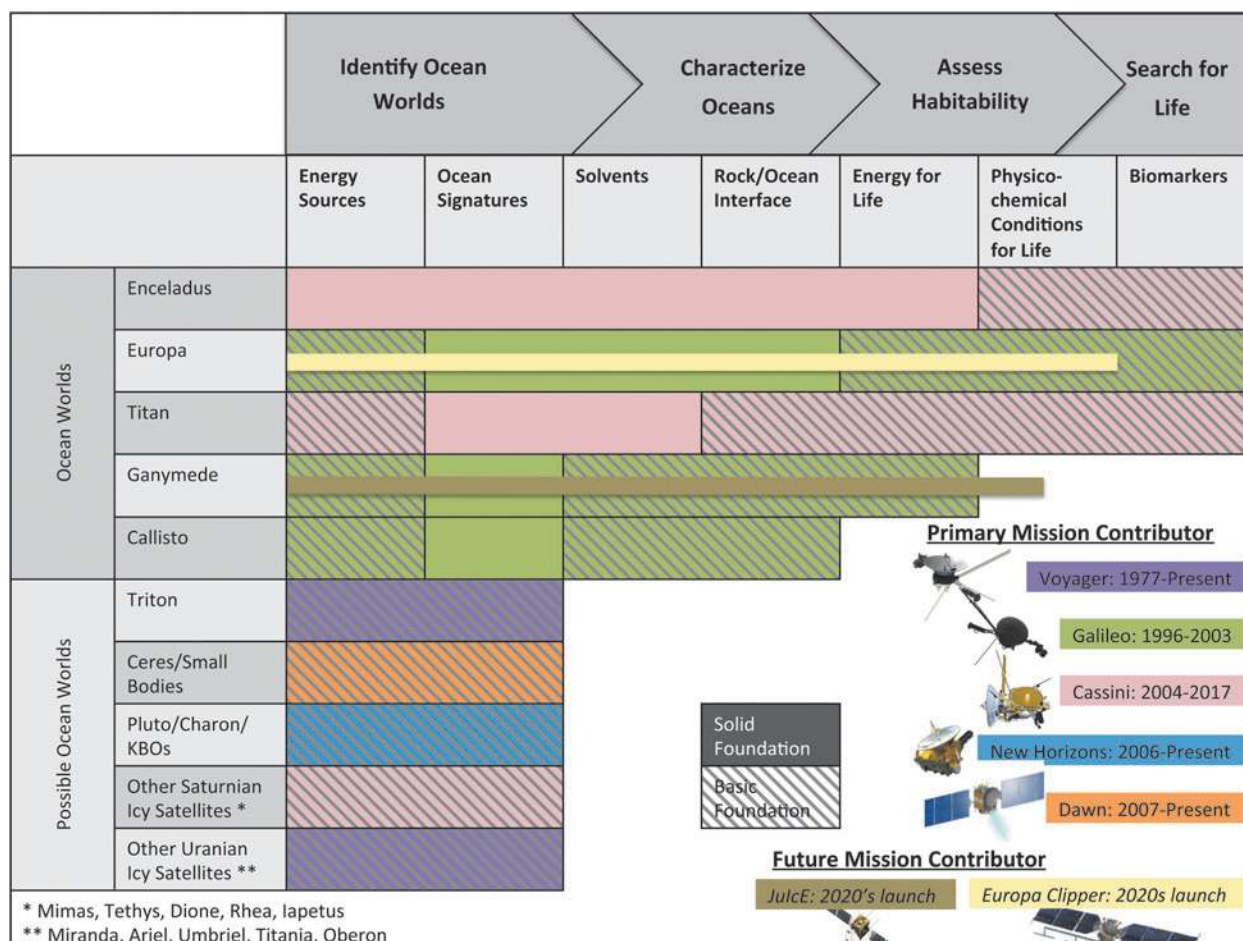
| | | Identify Ocean Worlds | | Characterize Oceans | | Assess Habitability | | Search for Life |
|---|---|---|---|---|---|---|---|---|
| | | Energy Sources | Ocean Signatures | Solvents | Rock/Ocean Interface | Energy for Life | Physico-chemical Conditions for Life | Biomarkers |
| Ocean Worlds | Enceladus | | | | | | | |
| | Europa | | | | | | | |
| | Titan | | | | | | | |
| | Ganymede | | | | | | | |
| | Callisto | | | | | | | |
| Possible Ocean Worlds | Triton | | | | | | | |
| | Ceres/Small Bodies | | | | | | | |
| | Pluto/Charon/KBOs | | | | | | | |
| | Other Saturnian Icy Satellites * | | | | | | | |
| | Other Uranian Icy Satellites ** | | | | | | | |

* Mimas, Tethys, Dione, Rhea, Iapetus
** Miranda, Ariel, Umbriel, Titania, Oberon

Solid Foundation
Basic Foundation

Primary Mission Contributor
Voyager: 1977-Present
Galileo: 1996-2003
Cassini: 2004-2017
New Horizons: 2006-Present
Dawn: 2007-Present

Future Mission Contributor
JuIcE: 2020's launch
Europa Clipper: 2020s launch